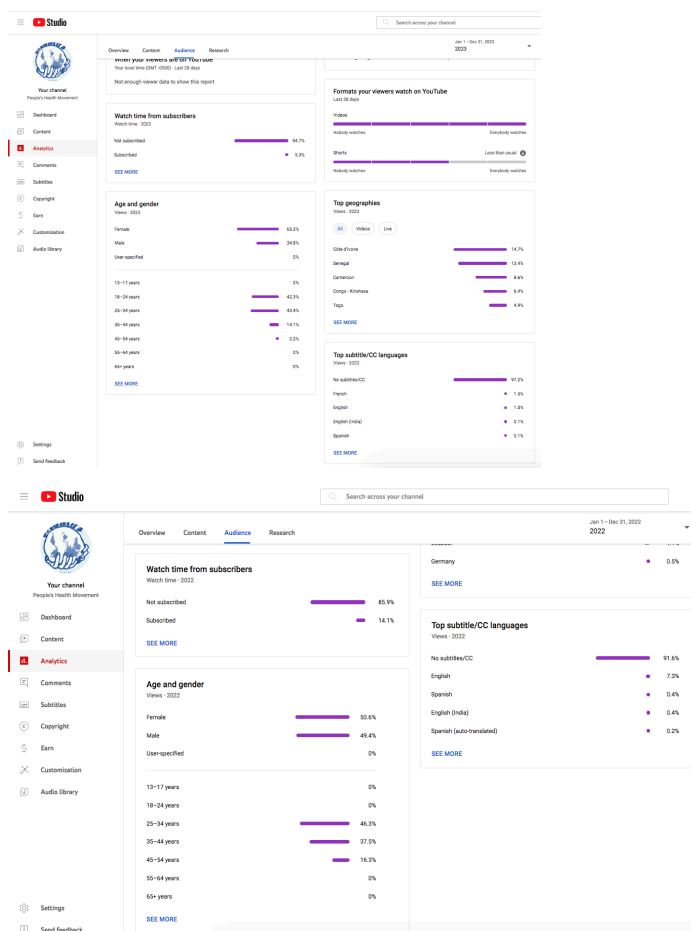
Studio

Search across your channel

Your channel
People's Health Movement

Dashboard
Content
Analytics
Comments
Subtitles
Copyright
Earn
Customization
Audio library

Settings
Send feedback

Overview Content Audience Research

Jan 1 – Dec 31, 2023
2023

When your viewers are on YouTube
Your local time (GMT -0500) · Last 28 days

Not enough viewer data to show this report

Watch time from subscribers
Watch time · 2023

Not subscribed 94.7%
Subscribed 5.3%

SEE MORE

Age and gender
Views · 2023

Female 65.2%
Male 34.8%
User-specified 0%

13–17 years 0%
18–24 years 42.3%
25–34 years 43.4%
35–44 years 14.1%
45–54 years 0.2%
55–64 years 0%
65+ years 0%

SEE MORE

Formats your viewers watch on YouTube
Last 28 days

Videos
Nobody watches Everybody watches

Shorts Less than usual
Nobody watches Everybody watches

Top geographies
Views · 2023

All Videos Live

Côte d'Ivoire 14.7%
Senegal 13.4%
Cameroon 8.6%
Congo - Kinshasa 6.4%
Togo 4.9%

SEE MORE

Top subtitle/CC languages
Views · 2023

No subtitles/CC 97.2%
French 1.5%
English 1.0%
English (India) 0.1%
Spanish 0.1%

SEE MORE

Studio

Search across your channel

Your channel
People's Health Movement

Dashboard
Content
Analytics
Comments
Subtitles
Copyright
Earn
Customization
Audio library

Settings
Send feedback

Overview Content Audience Research

Jan 1 – Dec 31, 2022
2022

Watch time from subscribers
Watch time · 2022

Not subscribed 85.9%
Subscribed 14.1%

SEE MORE

Age and gender
Views · 2022

Female 50.6%
Male 49.4%
User-specified 0%

13–17 years 0%
18–24 years 0%
25–34 years 46.3%
35–44 years 37.5%
45–54 years 16.3%
55–64 years 0%
65+ years 0%

SEE MORE

Germany 0.5%

SEE MORE

Top subtitle/CC languages
Views · 2022

No subtitles/CC 91.6%
English 7.3%
Spanish 0.4%
English (India) 0.4%
Spanish (auto-translated) 0.2%

SEE MORE